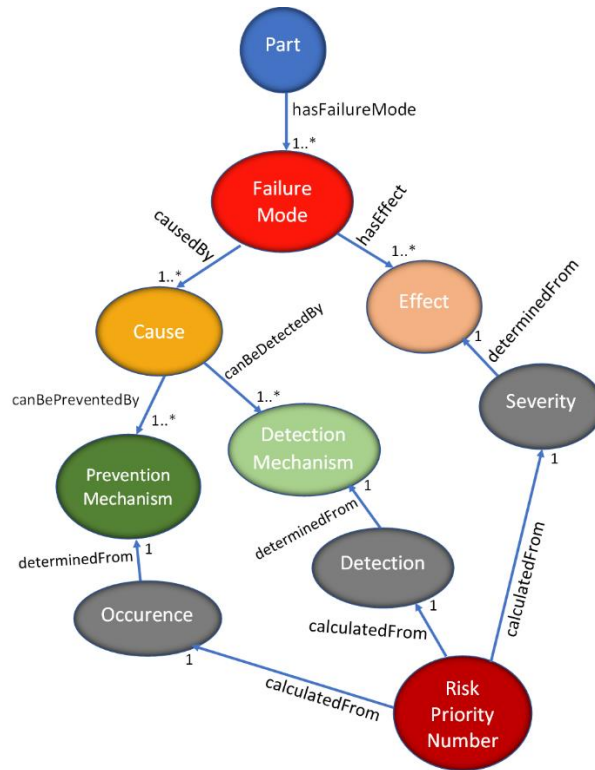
Part

hasFailureMode

1..*

Failure Mode

causedBy

hasEffect

1..*

1..*

Effect

Cause

canBeDetectedBy

1

determinedFrom

canBePreventedBy

1..*

1..*

Severity

Detection Mechanism

Prevention Mechanism

1

1

determinedFrom

1

calculatedFrom

determinedFrom

Detection

Occurence

1

calculatedFrom

1

calculatedFrom

Risk Priority Number